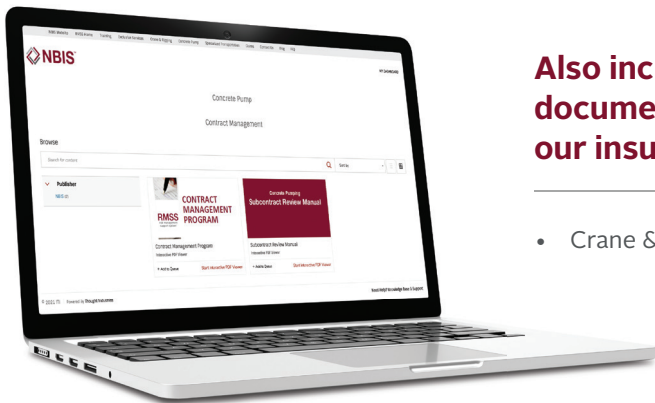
NBIS Website NBIS Aware Training Defensive Heroes Streets Rigging Concrete Pump Specialized Transportation Guides Contact Us Blog FAQ

NBIS

Concrete Pump

Contract Management

Browse

Search for content

Publisher

NBIS (2)

CONTRACT MANAGEMENT PROGRAM

RMSS

Contract Management Program

Interactive PDF Viewer

+ Add to Queue

Start interactive PDF Viewer

Concrete Pumping Subcontract Review Manual

Subcontract Review Manual

Interactive PDF Viewer

+ Add to Queue

Start interactive PDF Viewer

Need Help? Knowledge Base & Support

© 2023 ITS Powered by Thought Industries

Also inc
docume
our insu

• Crane &